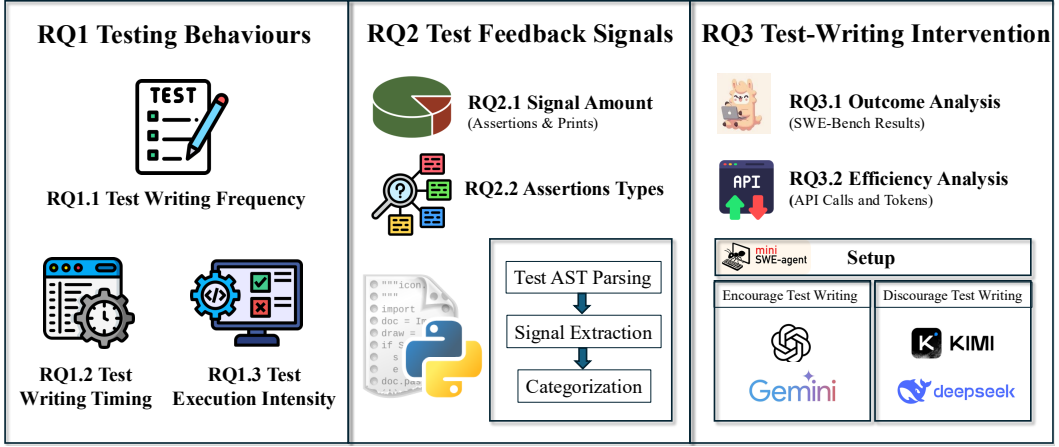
RQ1 Testing Behaviours

TEST

RQ1.1 Test Writing Frequency

RQ1.2 Test Writing Timing

RQ1.3 Test Execution Intensity

RQ2 Test Feedback Signals

RQ2.1 Signal Amount
(Assertions & Prints)

RQ2.2 Assertions Types

"""icon
"""
import
doc = Im
draw =
if S
s
e
doc.pa

Test AST Parsing

Signal Extraction

Categorization

RQ3 Test-Writing Intervention

RQ3.1 Outcome Analysis
(SWE-Bench Results)

API

RQ3.2 Efficiency Analysis
(API Calls and Tokens)

mini SWE-agent

Setup

Encourage Test Writing

Gemini

Discourage Test Writing

KIMI

deepseek